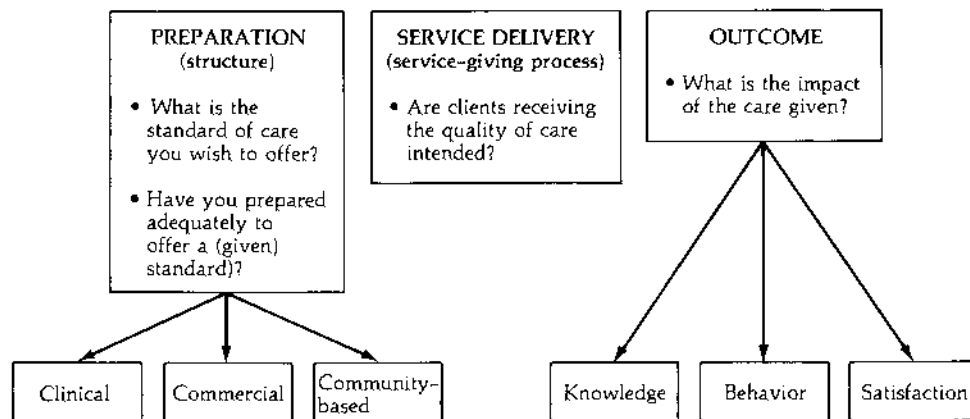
PREPARATION
(structure)

• What is the standard of care you wish to offer?

• Have you prepared adequately to offer a (given) standard)?

SERVICE DELIVERY
(service-giving process)

• Are clients receiving the quality of care intended?

OUTCOME

• What is the impact of the care given?

Clinical

Commercial

Community-based

Knowledge

Behavior

Satisfaction